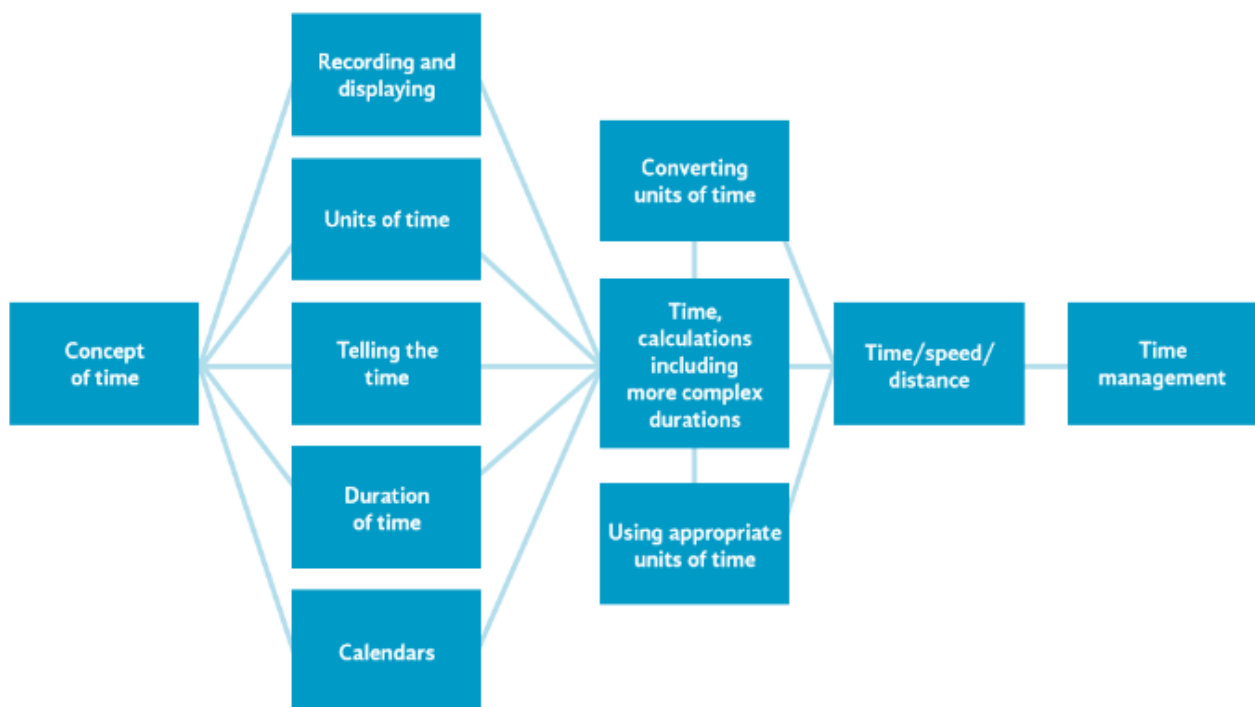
Concept of time

Recording and displaying

Units of time

Telling the time

Duration of time

Calendars

Converting units of time

Time, calculations including more complex durations

Using appropriate units of time

Time/speed/ distance

Time management